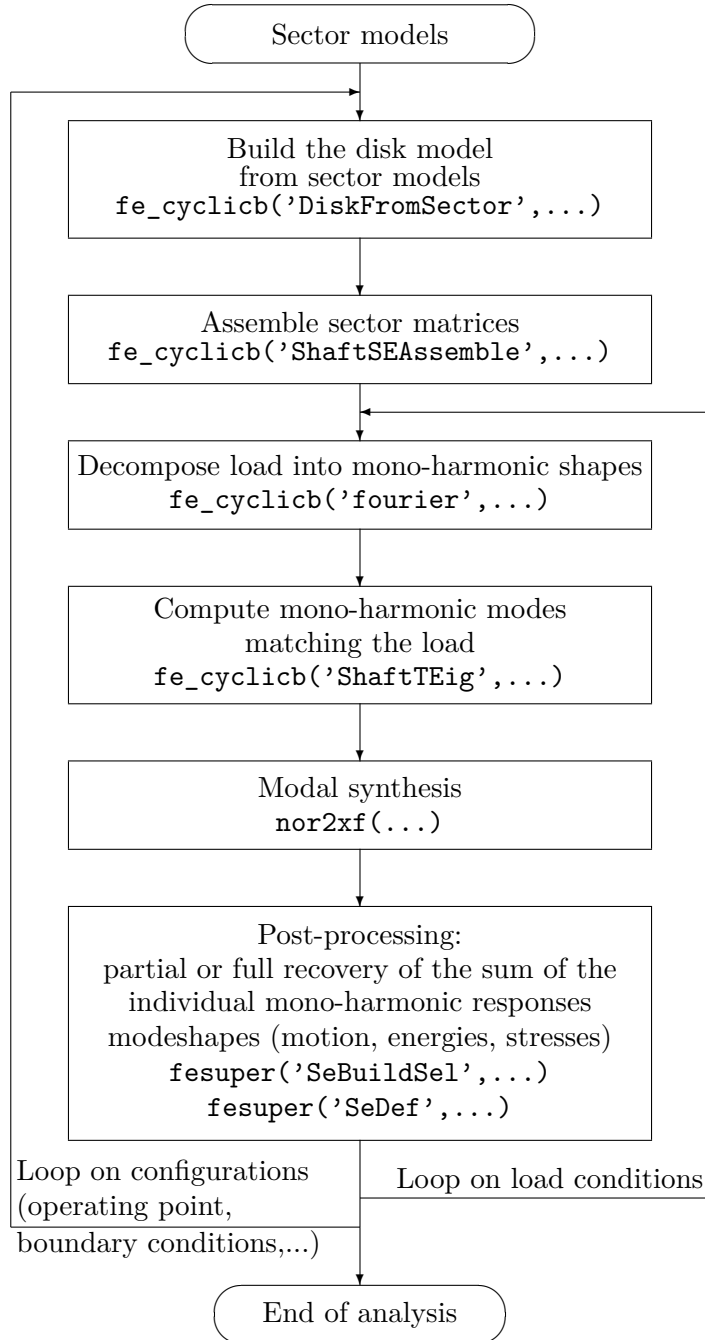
Sector models

Build the disk model from sector models
fe_cyclicb('DiskFromSector',...)

Assemble sector matrices
fe_cyclicb('ShaftSEAssemble',...)

Decompose load into mono-harmonic shapes
fe_cyclicb('fourier',...)

Compute mono-harmonic modes matching the load
fe_cyclicb('ShaftTEig',...)

Modal synthesis
nor2xf(...)

Post-processing:
partial or full recovery of the sum of the individual mono-harmonic responses
modeshapes (motion, energies, stresses)
fesuper('SeBuildSel',...)
fesuper('SeDef',...)

Loop on configurations (operating point, boundary conditions,...)

Loop on load conditions

End of analysis